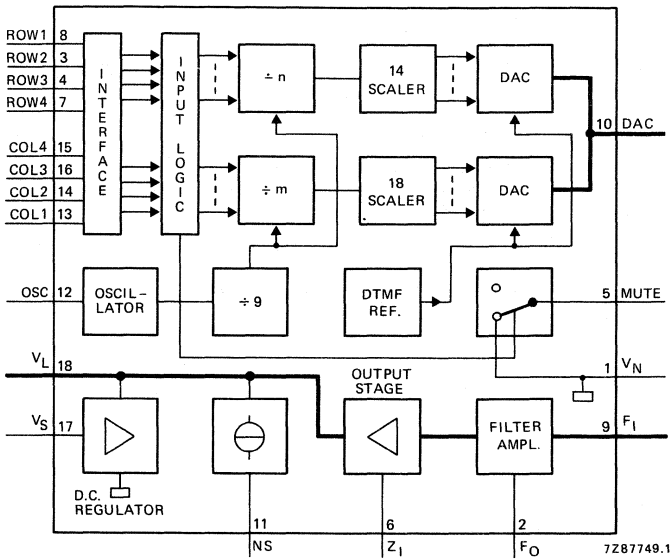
ROW1 8
ROW2 3
ROW3 4
ROW4 7
COL4 15
COL3 16
COL2 14
COL1 13
INTERFACE
INPUT LOGIC
÷ n
÷ m
14 SCALER
18 SCALER
DAC
DAC
10 DAC
OSC 12
OSCILLATOR
÷ 9
DTMF REF.
5 MUTE
$V_L$ 18
1 $V_N$
OUTPUT STAGE
$V_S$ 17
FILTER AMPL.
9 $F_I$
D.C. REGULATOR
11 NS
6 $Z_I$
2 $F_O$
7Z87749.1